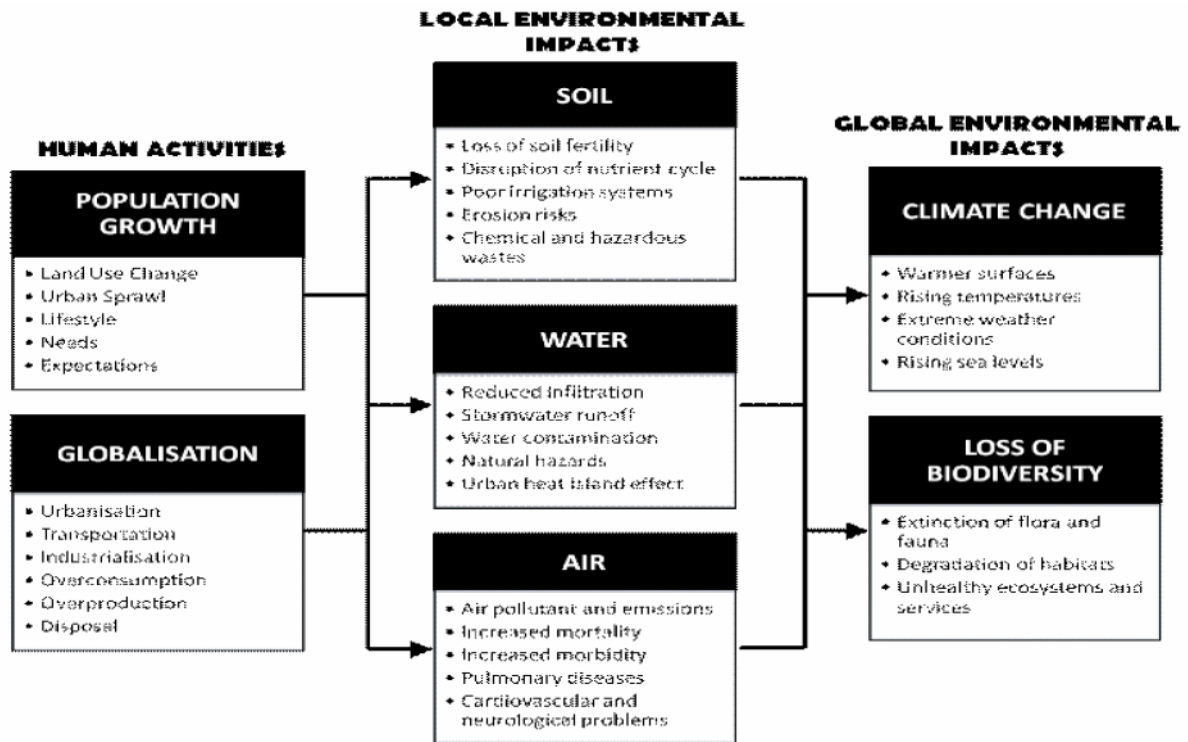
HUMAN ACTIVITIES

POPULATION GROWTH

- Land Use Change
- Urban Sprawl
- Lifestyle
- Needs
- Expectations

GLOBALISATION

- Urbanisation
- Transportation
- Industrialisation
- Overconsumption
- Overproduction
- Disposal

LOCAL ENVIRONMENTAL IMPACTS

SOIL

- Loss of soil fertility
- Disruption of nutrient cycle
- Poor irrigation systems
- Erosion risks
- Chemical and hazardous wastes

WATER

- Reduced infiltration
- Stormwater run-off
- Water contamination
- Natural hazards
- Urban heat island effect

AIR

- Air pollutant and emissions
- Increased mortality
- Increased morbidity
- Pulmonary diseases
- Cardiovascular and neurological problems

GLOBAL ENVIRONMENTAL IMPACTS

CLIMATE CHANGE

- Warmer surfaces
- Rising temperatures
- Extreme weather conditions
- Rising sea levels

LOSS OF BIODIVERSITY

- Extinction of flora and fauna
- Degradation of habitats
- Unhealthy ecosystems and services